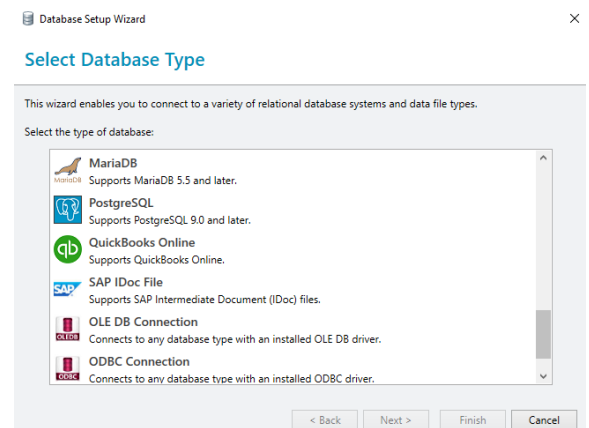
Database Setup Wizard

Select Database Type

This wizard enables you to connect to a variety of relational database systems and data file types.

Select the type of database:

MariaDB
MariaDB
Supports MariaDB 5.5 and later.

PostgreSQL
Supports PostgreSQL 9.0 and later.

qb
QuickBooks Online
Supports QuickBooks Online.

SAP
SAP IDoc File
Supports SAP Intermediate Document (IDoc) files.

OLEDB
OLE DB Connection
Connects to any database type with an installed OLE DB driver.

ODBC
ODBC Connection
Connects to any database type with an installed ODBC driver.

< Back
Next >
Finish
Cancel